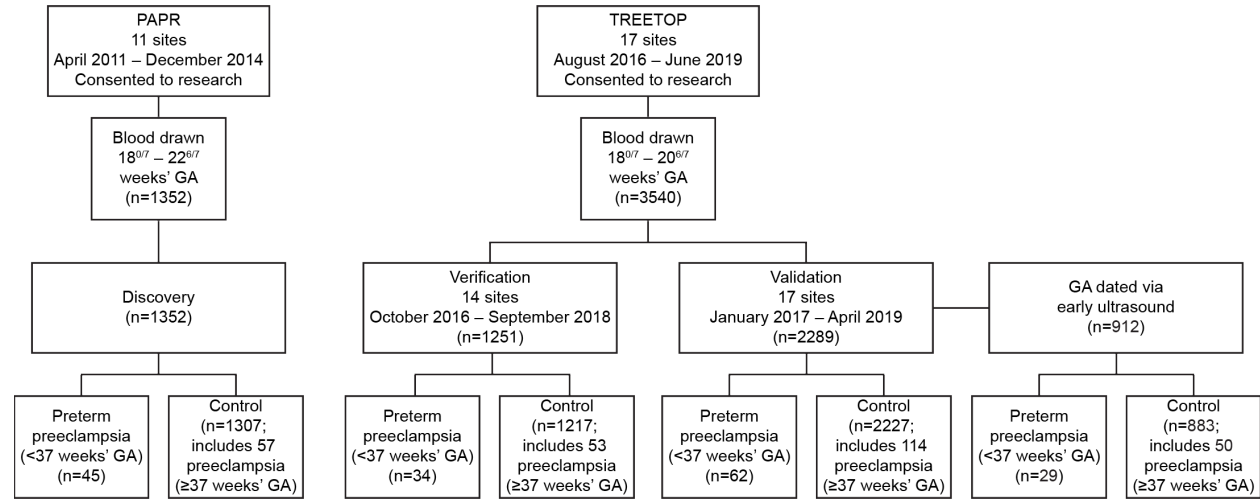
PAPR
11 sites
April 2011 – December 2014
Consented to research

Blood drawn
$18^{0/7}$ – $22^{6/7}$
weeks' GA
(n=1352)

Discovery
(n=1352)

Preterm preeclampsia
(<37 weeks' GA)
(n=45)

Control
(n=1307;
includes 57 preeclampsia
(≥37 weeks' GA)

TREETOP
17 sites
August 2016 – June 2019
Consented to research

Blood drawn
$18^{0/7}$ – $20^{6/7}$
weeks' GA
(n=3540)

Verification
14 sites
October 2016 – September 2018
(n=1251)

Preterm preeclampsia
(<37 weeks' GA)
(n=34)

Control
(n=1217;
includes 53 preeclampsia
(≥37 weeks' GA)

Validation
17 sites
January 2017 – April 2019
(n=2289)

Preterm preeclampsia
(<37 weeks' GA)
(n=62)

Control
(n=2227;
includes 114 preeclampsia
(≥37 weeks' GA)

GA dated via early ultrasound
(n=912)

Preterm preeclampsia
(<37 weeks' GA)
(n=29)

Control
(n=883;
includes 50 preeclampsia
(≥37 weeks' GA)